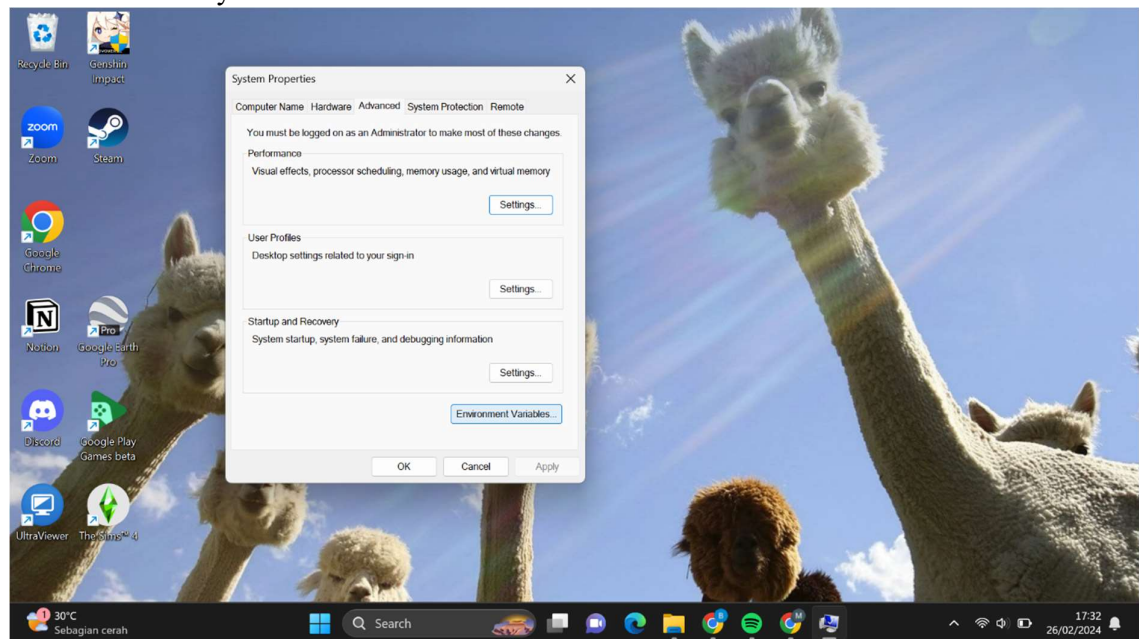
Recycle Bin

Genshin Impact

Zoom

Steam

Google Chrome

Notion

Pro

Google Earth Pro

Discord

Google Play Games beta

UltraViewer

The Sims™ 4

System Properties

Computer Name Hardware Advanced System Protection Remote

You must be logged on as an Administrator to make most of these changes.

Performance

Visual effects, processor scheduling, memory usage, and virtual memory

Settings...

User Profiles

Desktop settings related to your sign-in

Settings...

Startup and Recovery

System startup, system failure, and debugging information

Settings...

Environment Variables...

OK Cancel Apply

1

30°C
Sebagian cerah

Search

17:32
26/02/2024